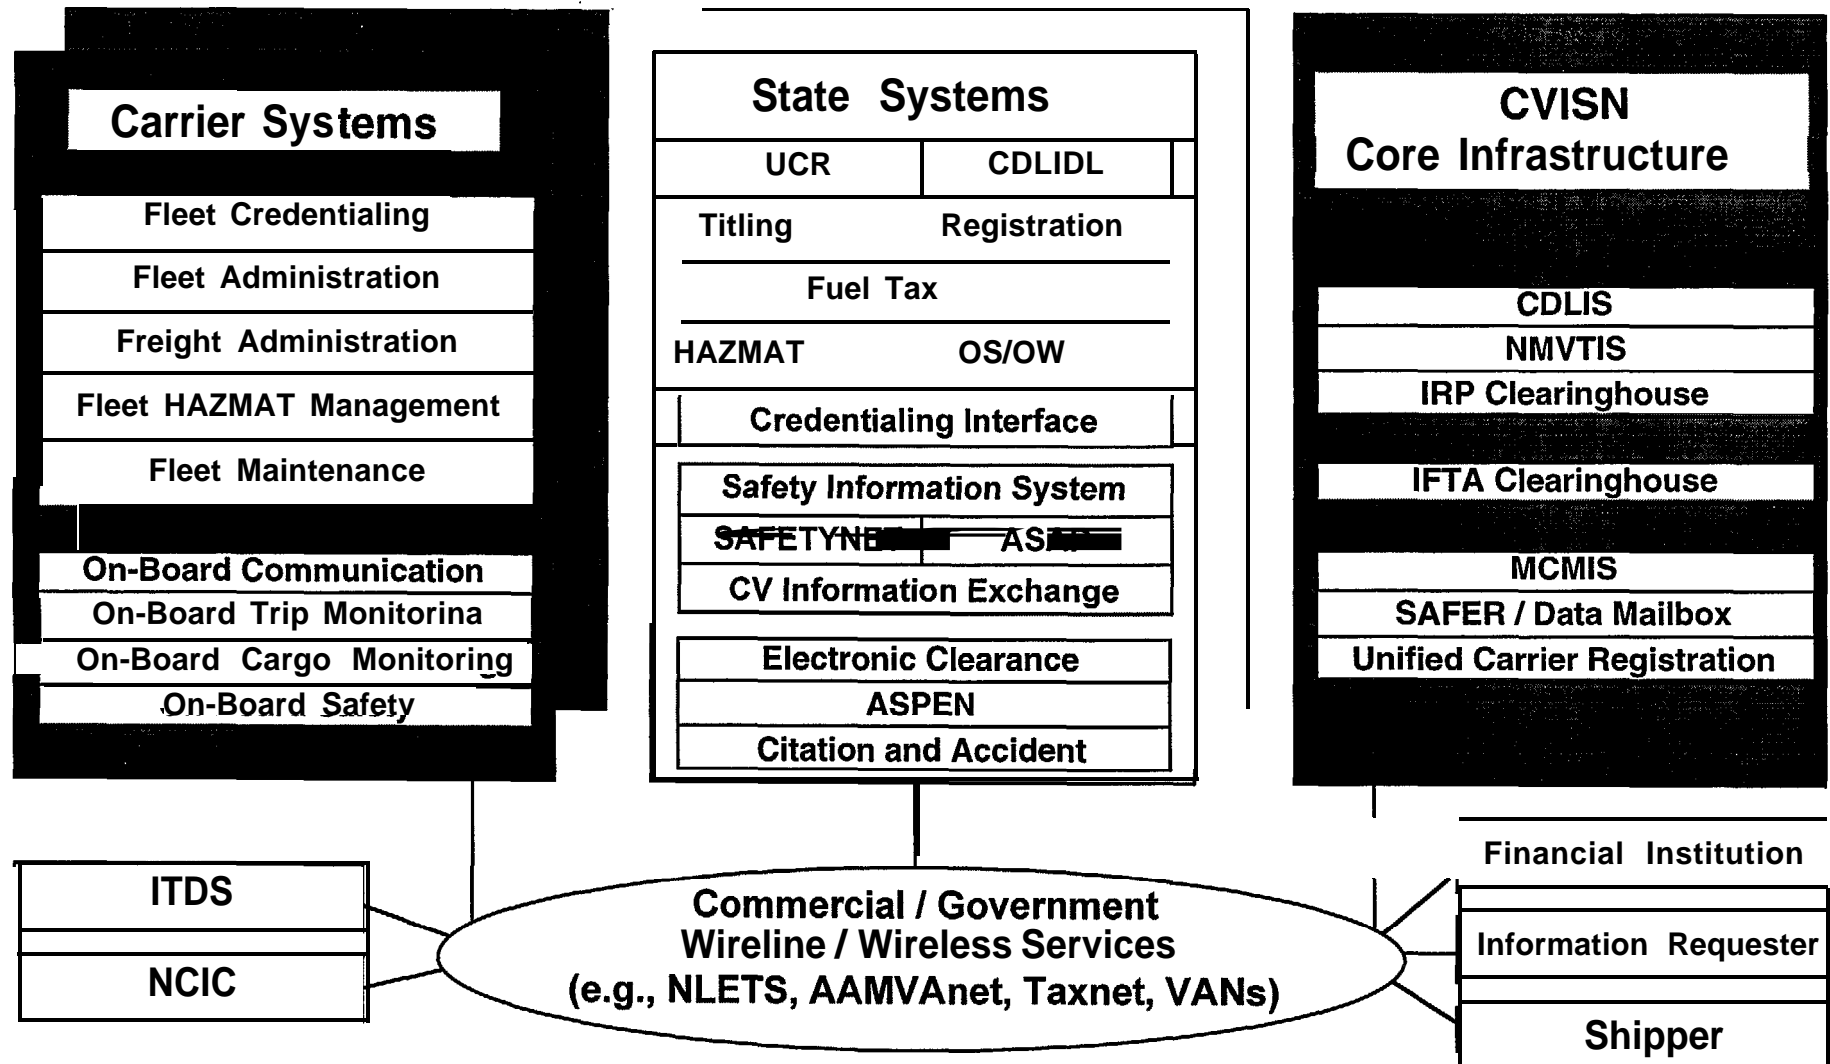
Carrier Systems

Fleet Credentialing

Fleet Administration

Freight Administration

Fleet HAZMAT Management

Fleet Maintenance

On-Board Communication

On-Board Trip Monitorina

On-Board Cargo Monitoring

On-Board Safety

State Systems

UCR

CDLIDL

Titling

Registration

Fuel Tax

HAZMAT

OS/OW

Credentialing Interface

Safety Information System

SAFETYNE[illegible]

AS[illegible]

CV Information Exchange

Electronic Clearance

ASPEN

Citation and Accident

CVISN Core Infrastructure

CDLIS

NMVTIS

IRP Clearinghouse

IFTA Clearinghouse

MCMIS

SAFER / Data Mailbox

Unified Carrier Registration

ITDS

NCIC

Commercial / Government Wireline / Wireless Services (e.g., NLETS, AAMVAnet, Taxnet, VANs)

Financial Institution

Information Requester

Shipper